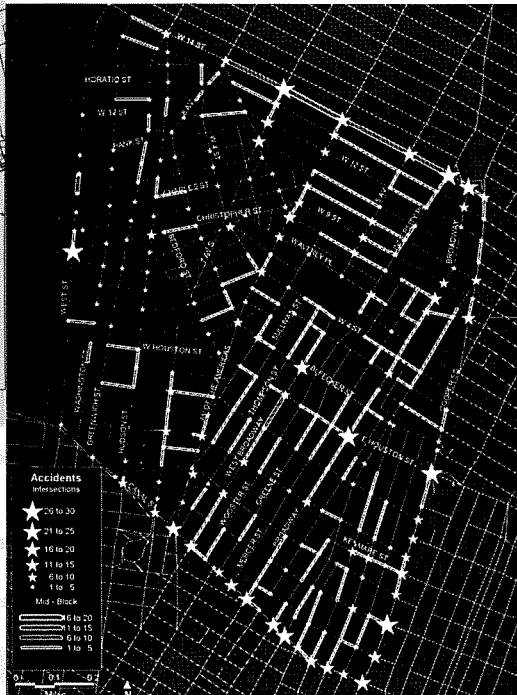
W 14 ST
HORATIO ST
W 12 ST
BANK ST
CHARLES ST
CHRISTOPHER ST
W 9 ST
W 8 ST
WAVERLY PL
BROADWAY
WEST ST
W HOUSTON ST
W 4 ST
BLEECKER ST
WASHINGTON ST
GREENWICH ST
HUDSON ST
AVE OF THE AMERICAS
THOMPSON ST
WEST BROADWAY
WOOSTER ST
GREENE ST
E HOUSTON ST
MERCER ST
BROADWAY
KENMARE ST
CANAL ST
Accidents
Intersections
26 to 30
21 to 25
16 to 20
11 to 15
6 to 10
1 to 5
Mid - Block
16 to 20
11 to 15
6 to 10
1 to 5
0
0.1
0.2
Mile
N